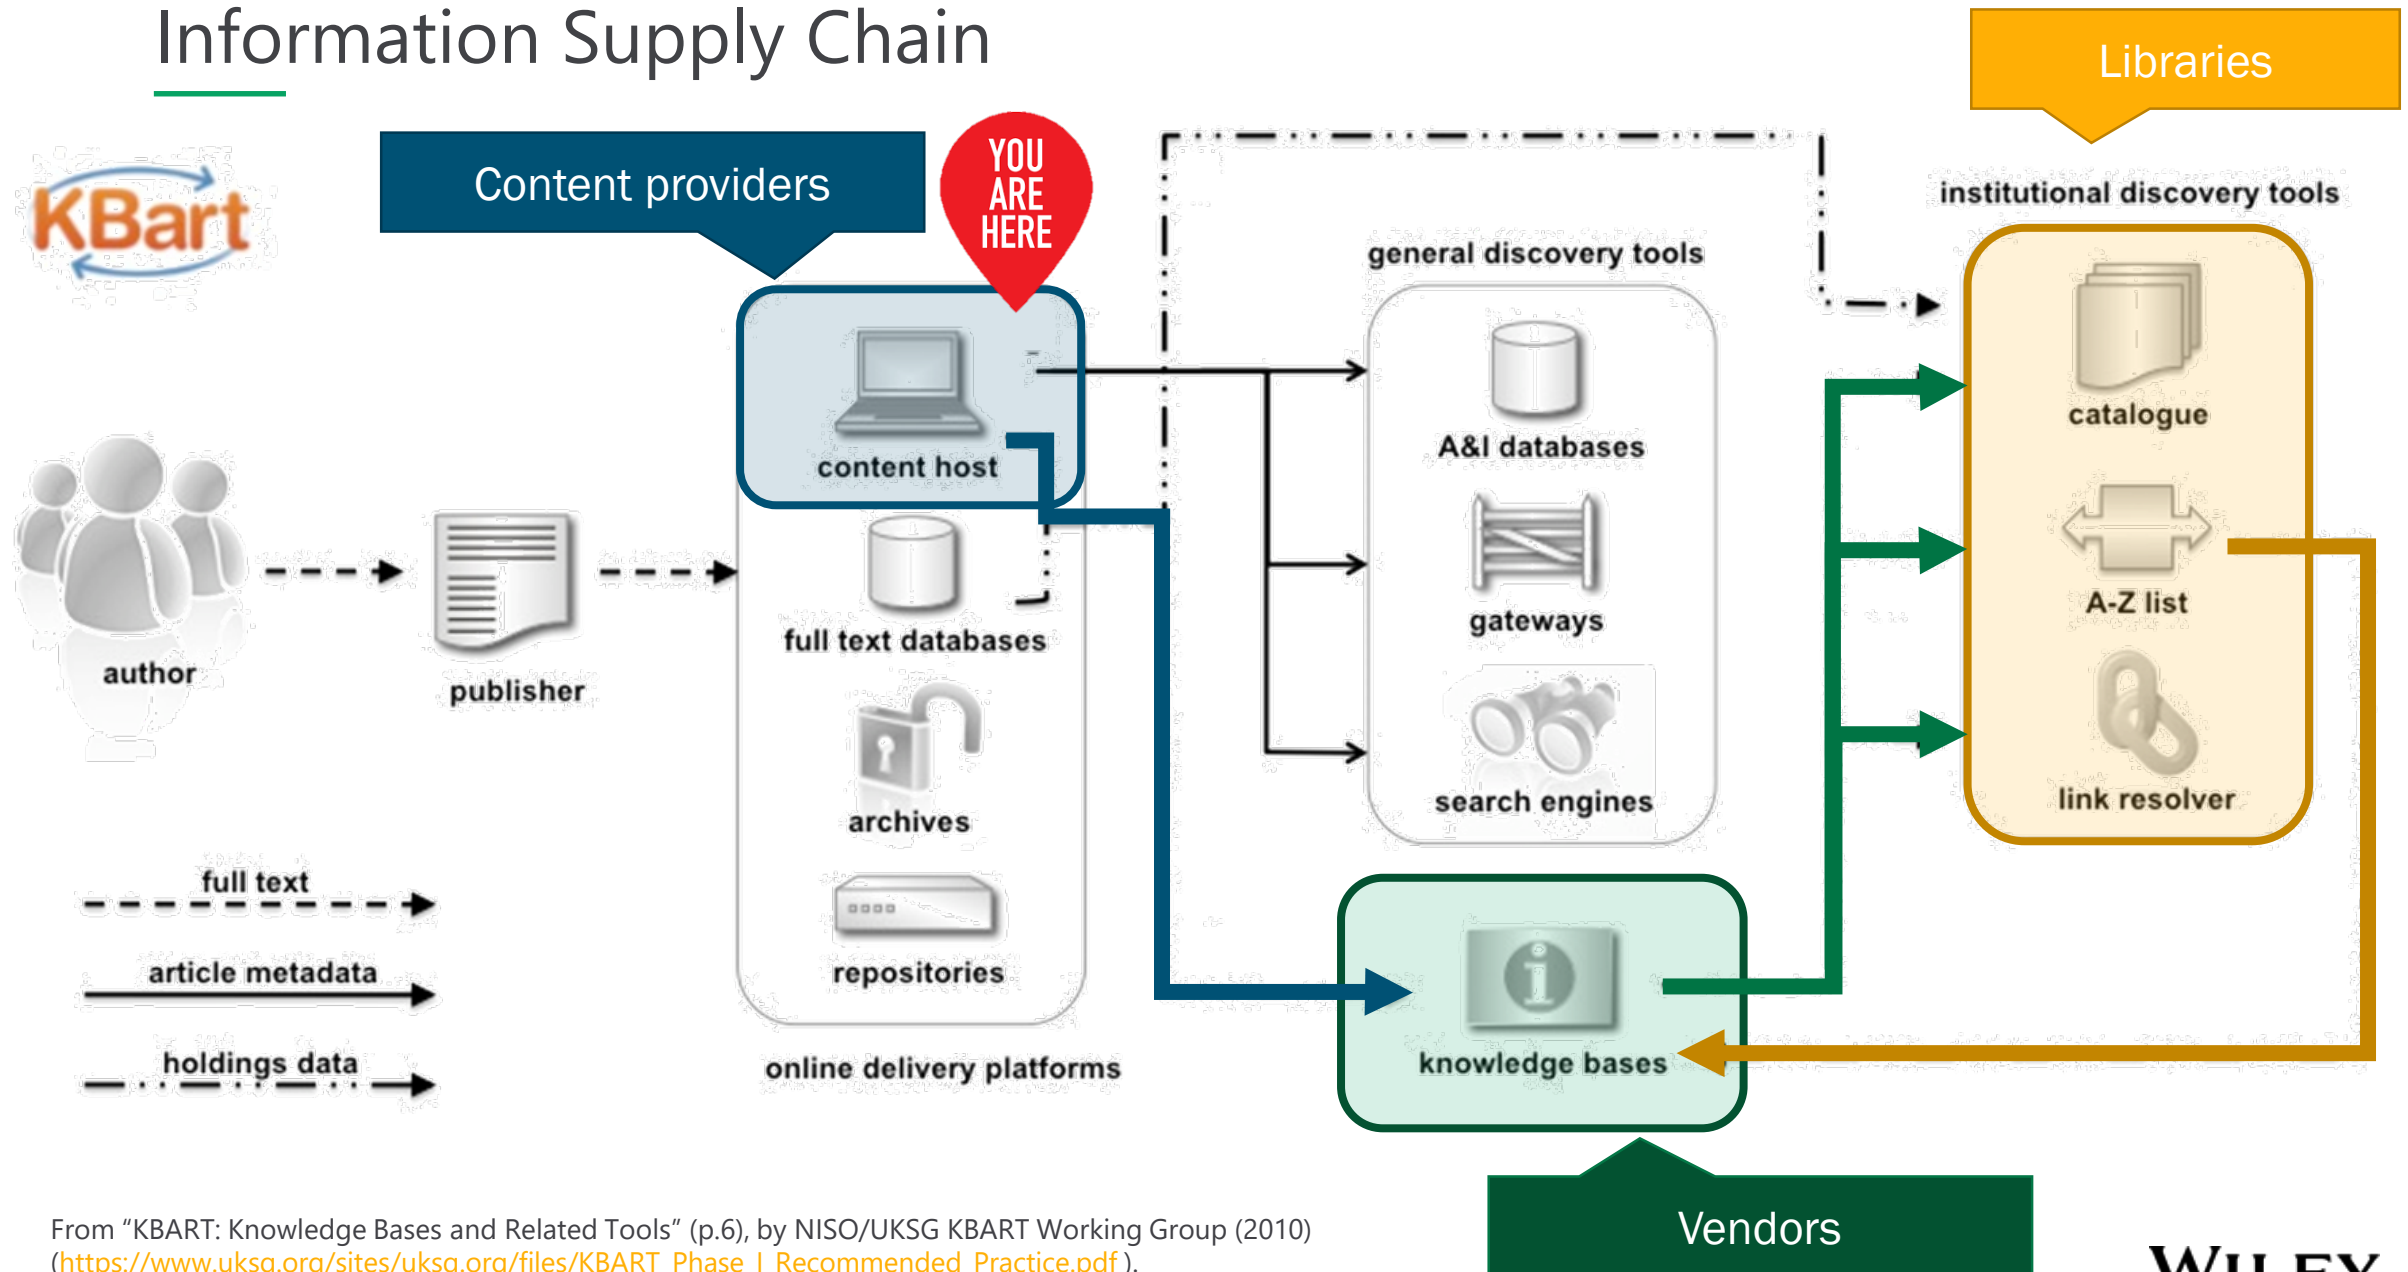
Information Supply Chain

Libraries

KBart

Content providers

YOU ARE HERE

institutional discovery tools

general discovery tools

content host

A&I databases

catalogue

author

publisher

full text databases

gateways

A-Z list

archives

search engines

link resolver

full text

article metadata

repositories

knowledge bases

holdings data

online delivery platforms

From "KBART: Knowledge Bases and Related Tools" (p.6), by NISO/UKSG KBART Working Group (2010) (https://www.uksg.org/sites/uksg.org/files/KBART_Phase_I_Recommended_Practice.pdf ).

Vendors

WILEY